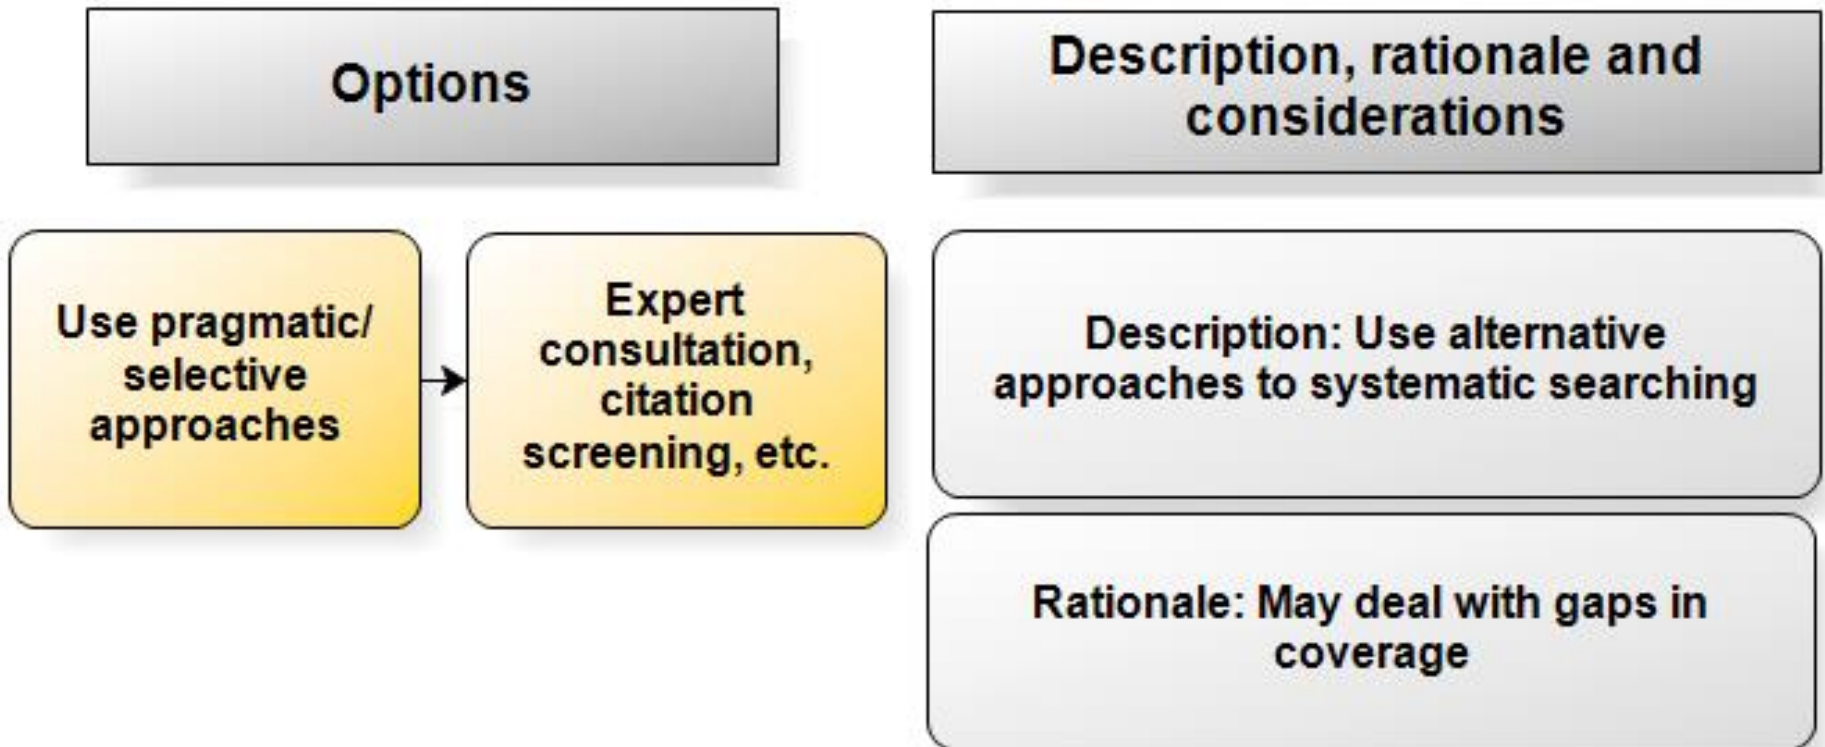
Options

Description, rationale and considerations

Use pragmatic/ selective approaches

Expert consultation, citation screening, etc.

Description: Use alternative approaches to systematic searching

Rationale: May deal with gaps in coverage